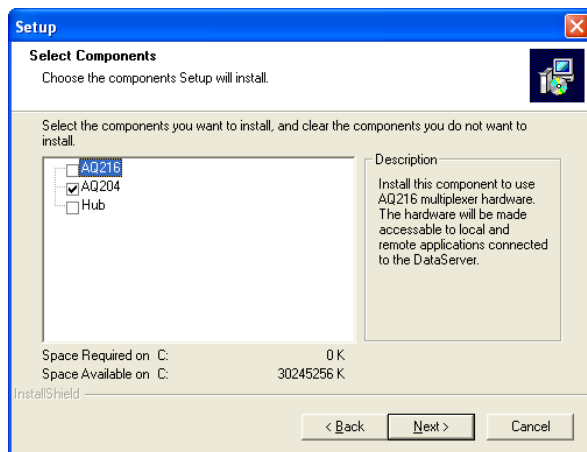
Setup

Select Components
Choose the components Setup will install.

Select the components you want to install, and clear the components you do not want to install.

AQ216
AQ204
Hub

Description
Install this component to use AQ216 multiplexer hardware. The hardware will be made accessable to local and remote applications connected to the DataServer.

Space Required on C: 0 K
Space Available on C: 30245256 K

InstallShield

< Back
Next >
Cancel